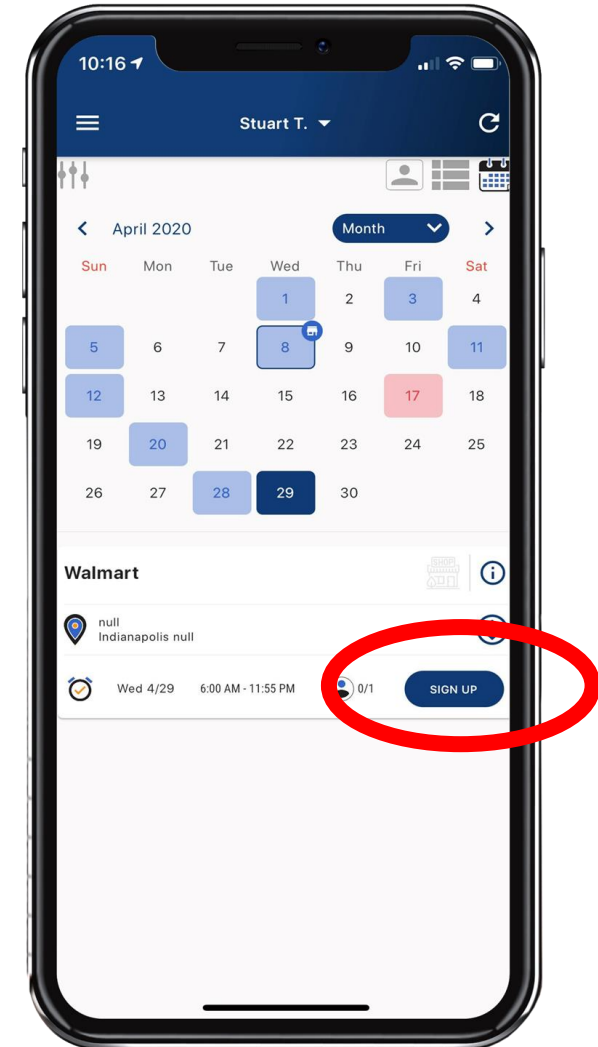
10:16

Stuart T.

April 2020 Month

| Sun | Mon | Tue | Wed | Thu | Fri | Sat |
|---|---|---|---|---|---|---|
| | | | 1 | 2 | 3 | 4 |
| 5 | 6 | 7 | 8 | 9 | 10 | 11 |
| 12 | 13 | 14 | 15 | 16 | 17 | 18 |
| 19 | 20 | 21 | 22 | 23 | 24 | 25 |
| 26 | 27 | 28 | 29 | 30 | | |

Walmart

null
Indianapolis null

Wed 4/29 6:00 AM - 11:55 PM 0/1 SIGN UP